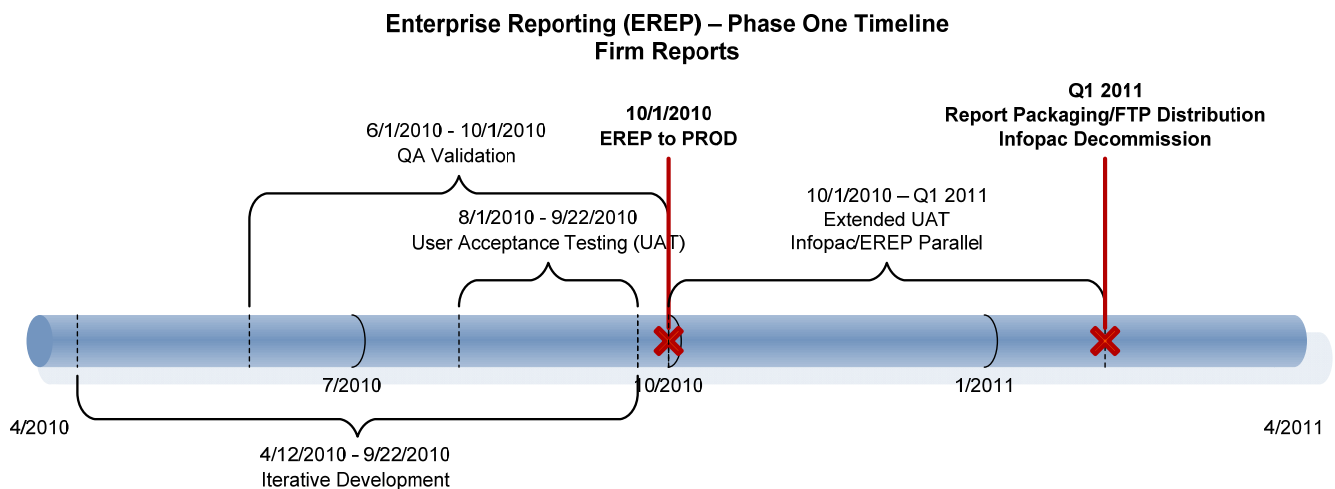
Enterprise Reporting (EREP) – Phase One Timeline
Firm Reports

Q1 2011
Report Packaging/FTP Distribution
Infopac Decommission

10/1/2010
EREP to PROD

6/1/2010 - 10/1/2010
QA Validation

8/1/2010 - 9/22/2010
User Acceptance Testing (UAT)

10/1/2010 – Q1 2011
Extended UAT
Infopac/EREP Parallel

7/2010

10/2010

1/2011

4/2010

4/2011

4/12/2010 - 9/22/2010
Iterative Development